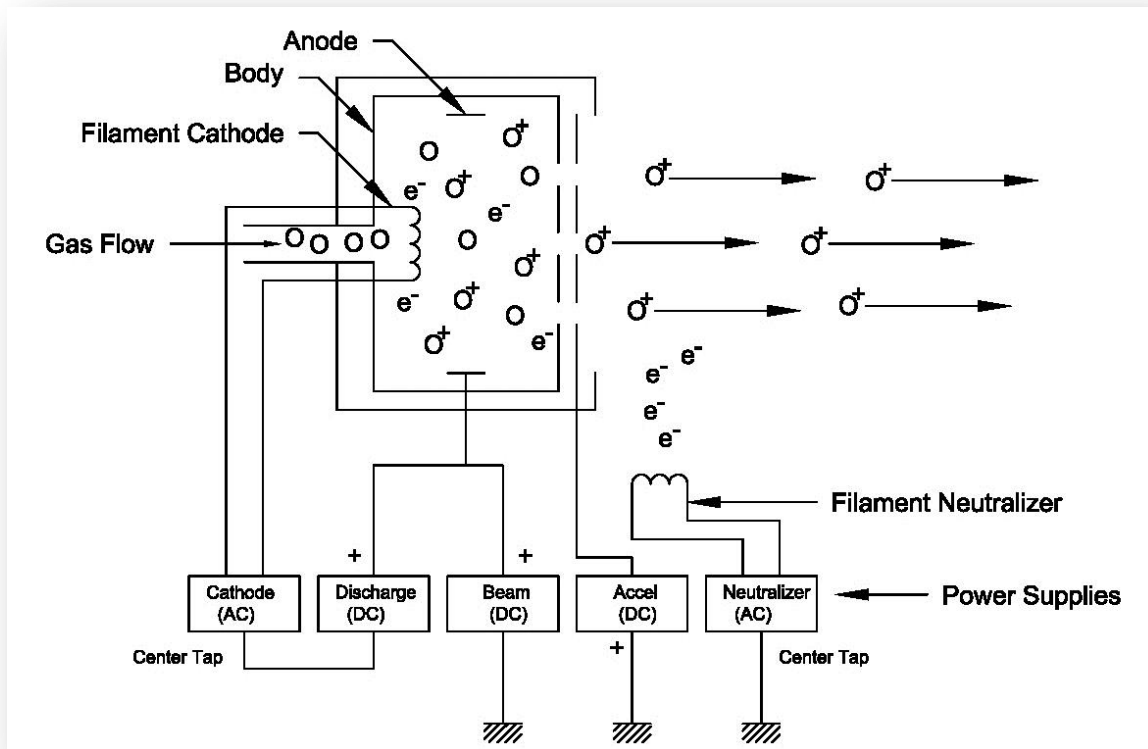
Anode
Body
Filament Cathode
Gas Flow
O O O O
O $O^+$ O $O^+$ $e^-$ $e^-$ O $O^+$ $e^-$ $O^+$ O $O^+$ $e^-$
$O^+$ $O^+$
$O^+$ $O^+$
$O^+$ $O^+$
$e^-$ $e^-$ $e^-$ $e^-$
Filament Neutralizer
+ +
Cathode (AC)
Discharge (DC)
Beam (DC)
Accel (DC)
Neutralizer (AC)
Power Supplies
Center Tap
+
Center Tap